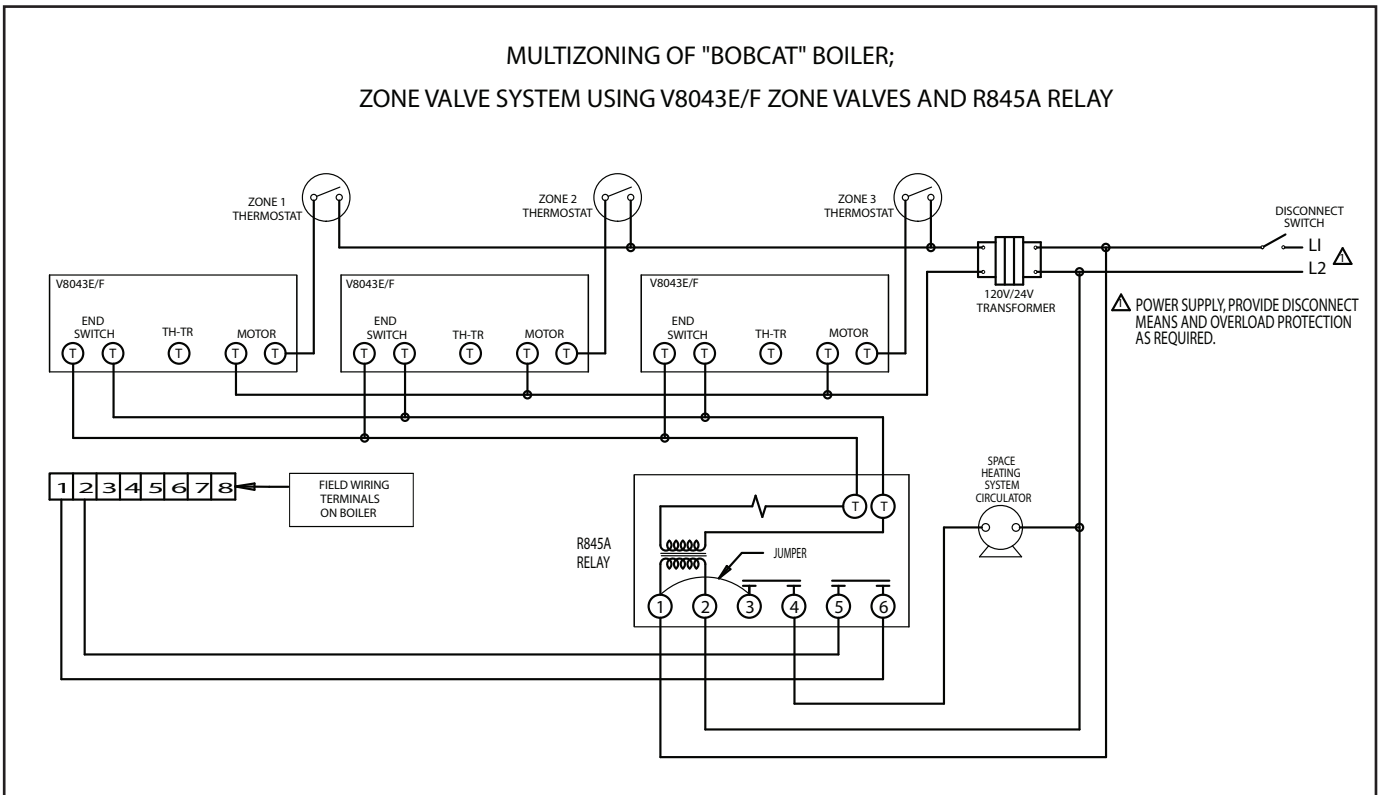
MULTIZONING OF "BOBCAT" BOILER;

ZONE VALVE SYSTEM USING V8043E/F ZONE VALVES AND R845A RELAY

ZONE 1 THERMOSTAT

ZONE 2 THERMOSTAT

ZONE 3 THERMOSTAT

DISCONNECT SWITCH

LI

L2

120V/24V TRANSFORMER

POWER SUPPLY, PROVIDE DISCONNECT MEANS AND OVERLOAD PROTECTION AS REQUIRED.

V8043E/F

END SWITCH

TH-TR

MOTOR

T T T T T

V8043E/F

END SWITCH

TH-TR

MOTOR

T T T T T

V8043E/F

END SWITCH

TH-TR

MOTOR

T T T T T

1 2 3 4 5 6 7 8

FIELD WIRING TERMINALS ON BOILER

SPACE HEATING SYSTEM CIRCULATOR

T T

JUMPER

R845A RELAY

1 2 3 4 5 6